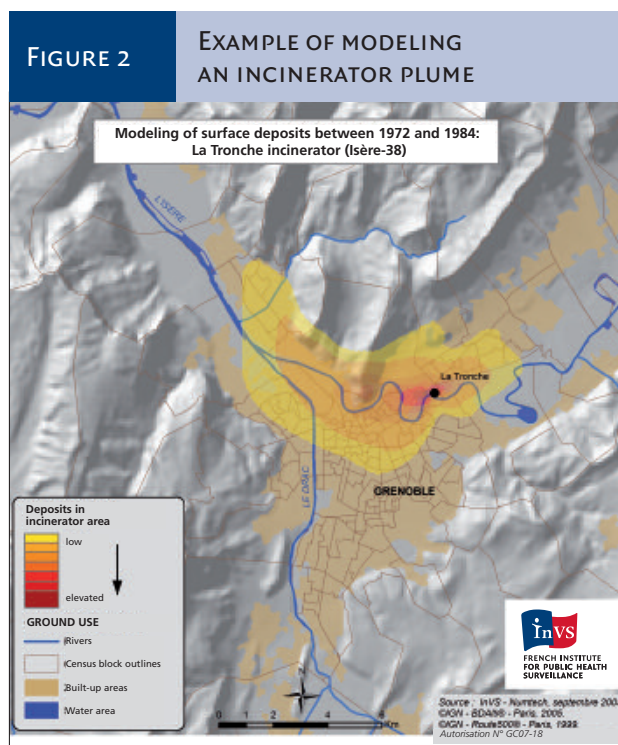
Figure 2

Example of modeling an incinerator plume

Modeling of surface deposits between 1972 and 1984: La Tronche incinerator (Isère-38)

L'ISERE

La Tronche

LE DRAC

GRENOBLE

Deposits in incinerator area

low

elevated

GROUND USE

Rivers

Census block outlines

Built-up areas

Water area

N

0 1 2 4 6 Km

InVS
FRENCH INSTITUTE FOR PUBLIC HEALTH SURVEILLANCE

Source : InVS - Numtech, septembre 200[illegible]
©IGN - BDalti® - Paris, 2006.
©IGN - Route500® - Paris, 1999.
Autorisation N° GC07-18